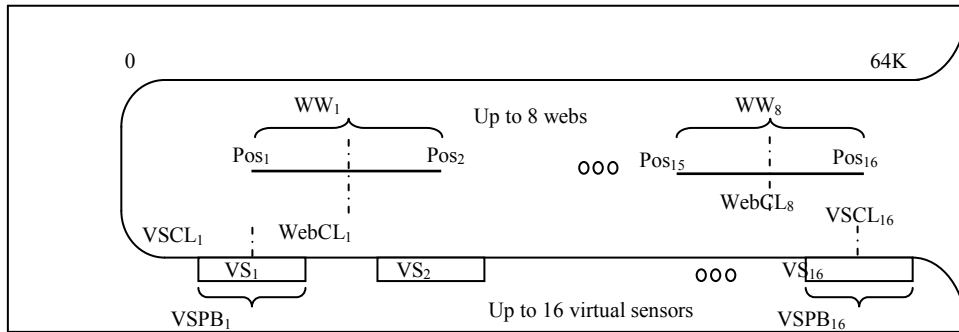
0

64K

$WW_1$

Up to 8 webs

$WW_8$

$Pos_1$

$Pos_2$

OOO

$Pos_{15}$

$Pos_{16}$

$WebCL_8$

$VSCL_{16}$

$VSCL_1$

$WebCL_1$

$VS_1$

$VS_2$

OOO

$VS_{16}$

$VSPB_1$

Up to 16 virtual sensors

$VSPB_{16}$